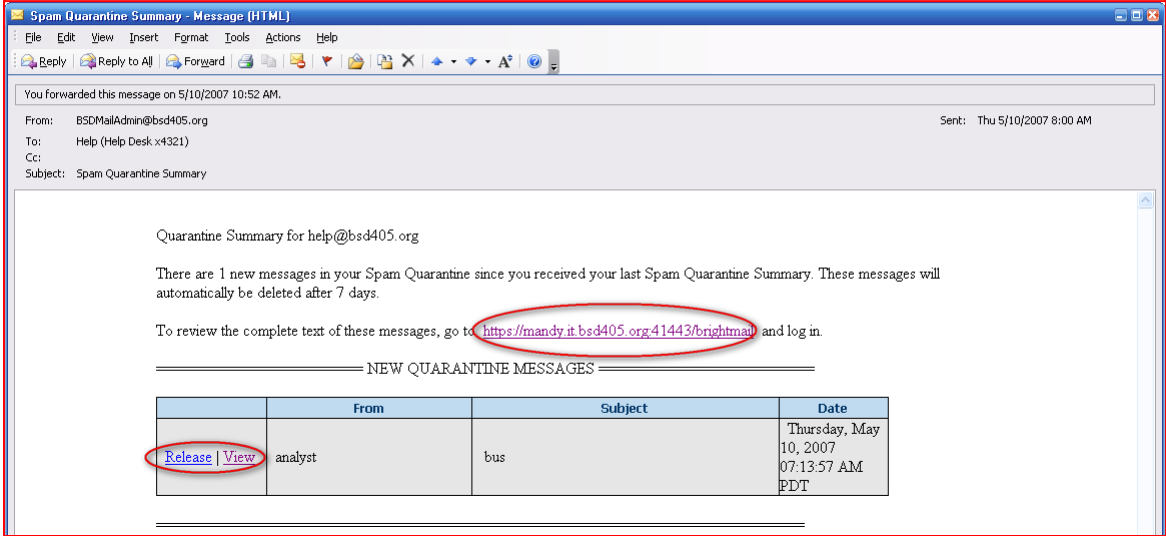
Spam Quarantine Summary - Message (HTML)

File Edit View Insert Format Tools Actions Help

Reply | Reply to All | Forward

You forwarded this message on 5/10/2007 10:52 AM.

From: BSDMailAdmin@bsd405.org
Sent: Thu 5/10/2007 8:00 AM
To: Help (Help Desk x4321)
Cc:
Subject: Spam Quarantine Summary

Quarantine Summary for help@bsd405.org

There are 1 new messages in your Spam Quarantine since you received your last Spam Quarantine Summary. These messages will automatically be deleted after 7 days.

To review the complete text of these messages, go to https://mandy.it.bsd405.org:41443/brightmail and log in.

NEW QUARANTINE MESSAGES

| | From | Subject | Date |
|---|---|---|---|
| Release \| View | analyst | bus | Thursday, May 10, 2007 07:13:57 AM PDT |